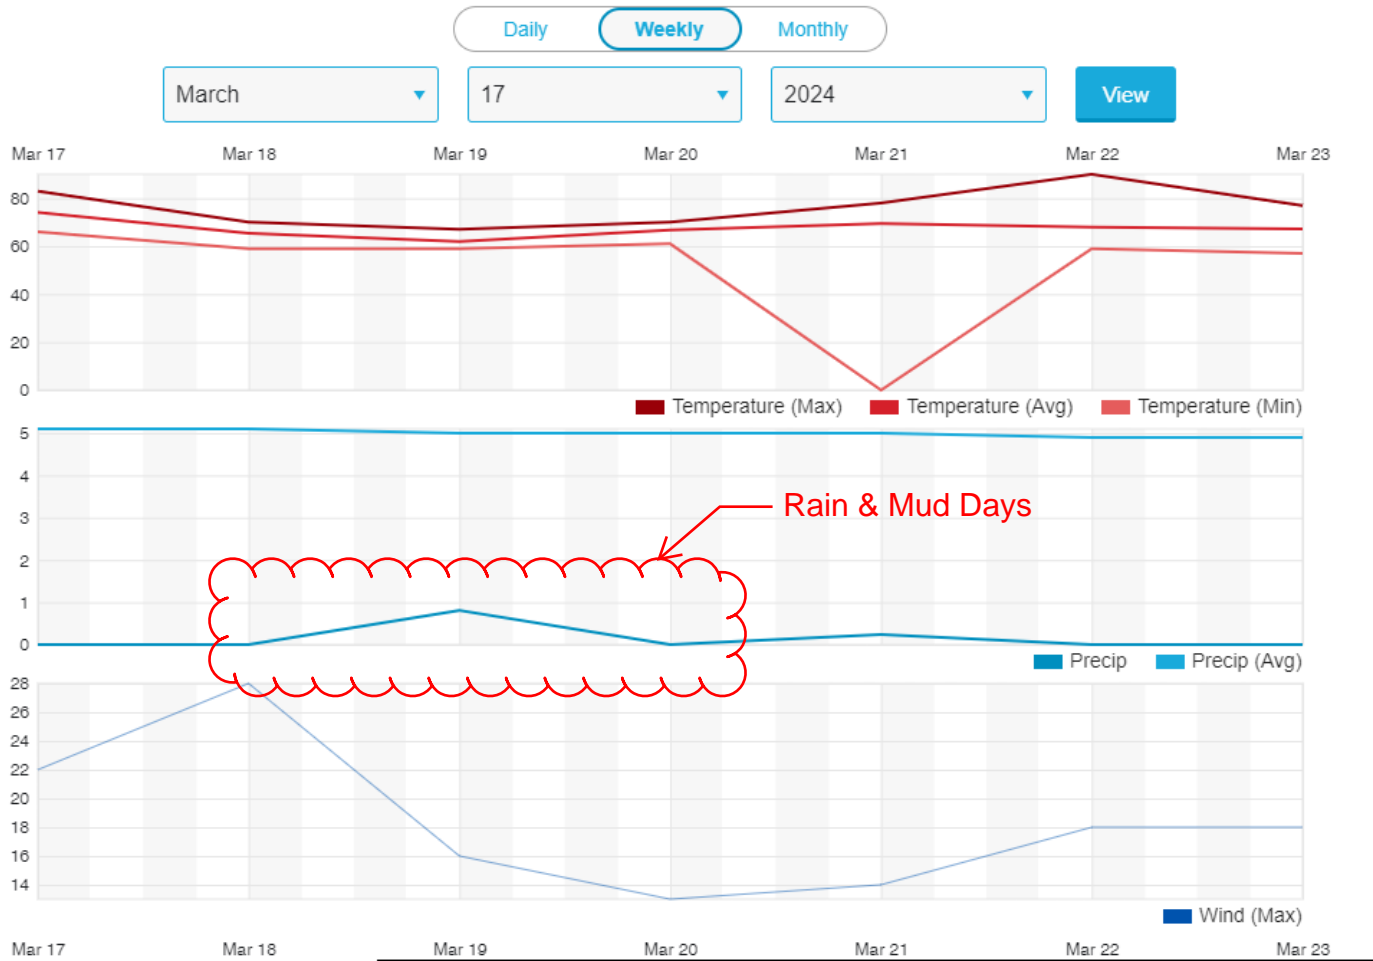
Daily Weekly Monthly

March 17 2024 View

Mar 17 Mar 18 Mar 19 Mar 20 Mar 21 Mar 22 Mar 23

80
60
40
20
0

Temperature (Max) Temperature (Avg) Temperature (Min)

5
4
3
2
1
0

Rain & Mud Days

Precip Precip (Avg)

28
26
24
22
20
18
16
14

Wind (Max)

Mar 17 Mar 18 Mar 19 Mar 20 Mar 21 Mar 22 Mar 23